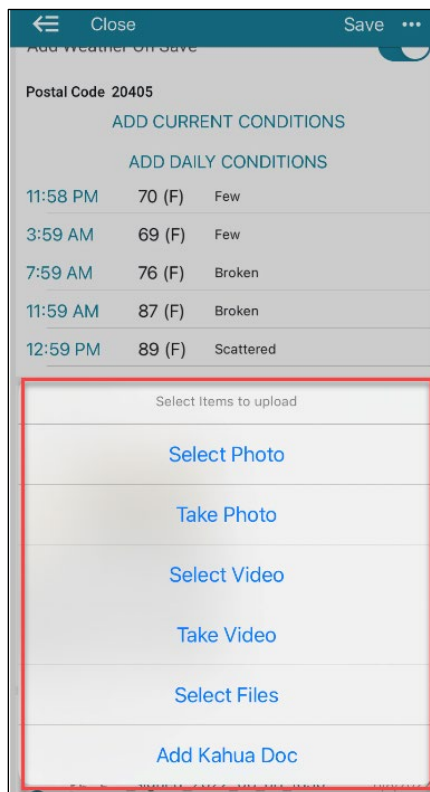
Close Save •••

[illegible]

Postal Code 20405

ADD CURRENT CONDITIONS

ADD DAILY CONDITIONS

| 11:58 PM | 70 (F) | Few |
|---|---|---|
| 3:59 AM | 69 (F) | Few |
| 7:59 AM | 76 (F) | Broken |
| 11:59 AM | 87 (F) | Broken |
| 12:59 PM | 89 (F) | Scattered |

Select Items to upload

Select Photo

Take Photo

Select Video

Take Video

Select Files

Add Kahua Doc